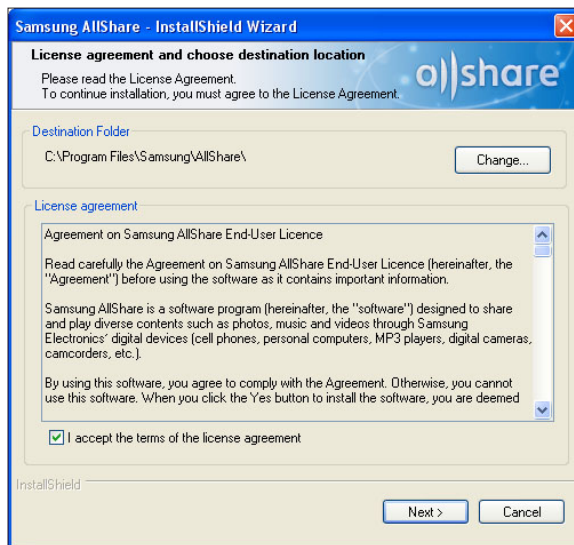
Samsung AllShare - InstallShield Wizard

License agreement and choose destination location

Please read the License Agreement.
To continue installation, you must agree to the License Agreement.

a||share

Destination Folder

C:\Program Files\Samsung\AllShare\

Change...

License agreement

Agreement on Samsung AllShare End-User Licence

Read carefully the Agreement on Samsung AllShare End-User Licence (hereinafter, the "Agreement") before using the software as it contains important information.

Samsung AllShare is a software program (hereinafter, the "software") designed to share and play diverse contents such as photos, music and videos through Samsung Electronics' digital devices (cell phones, personal computers, MP3 players, digital cameras, camcorders, etc.).

By using this software, you agree to comply with the Agreement. Otherwise, you cannot use this software. When you click the Yes button to install the software, you are deemed

I accept the terms of the license agreement

InstallShield

Next >

Cancel